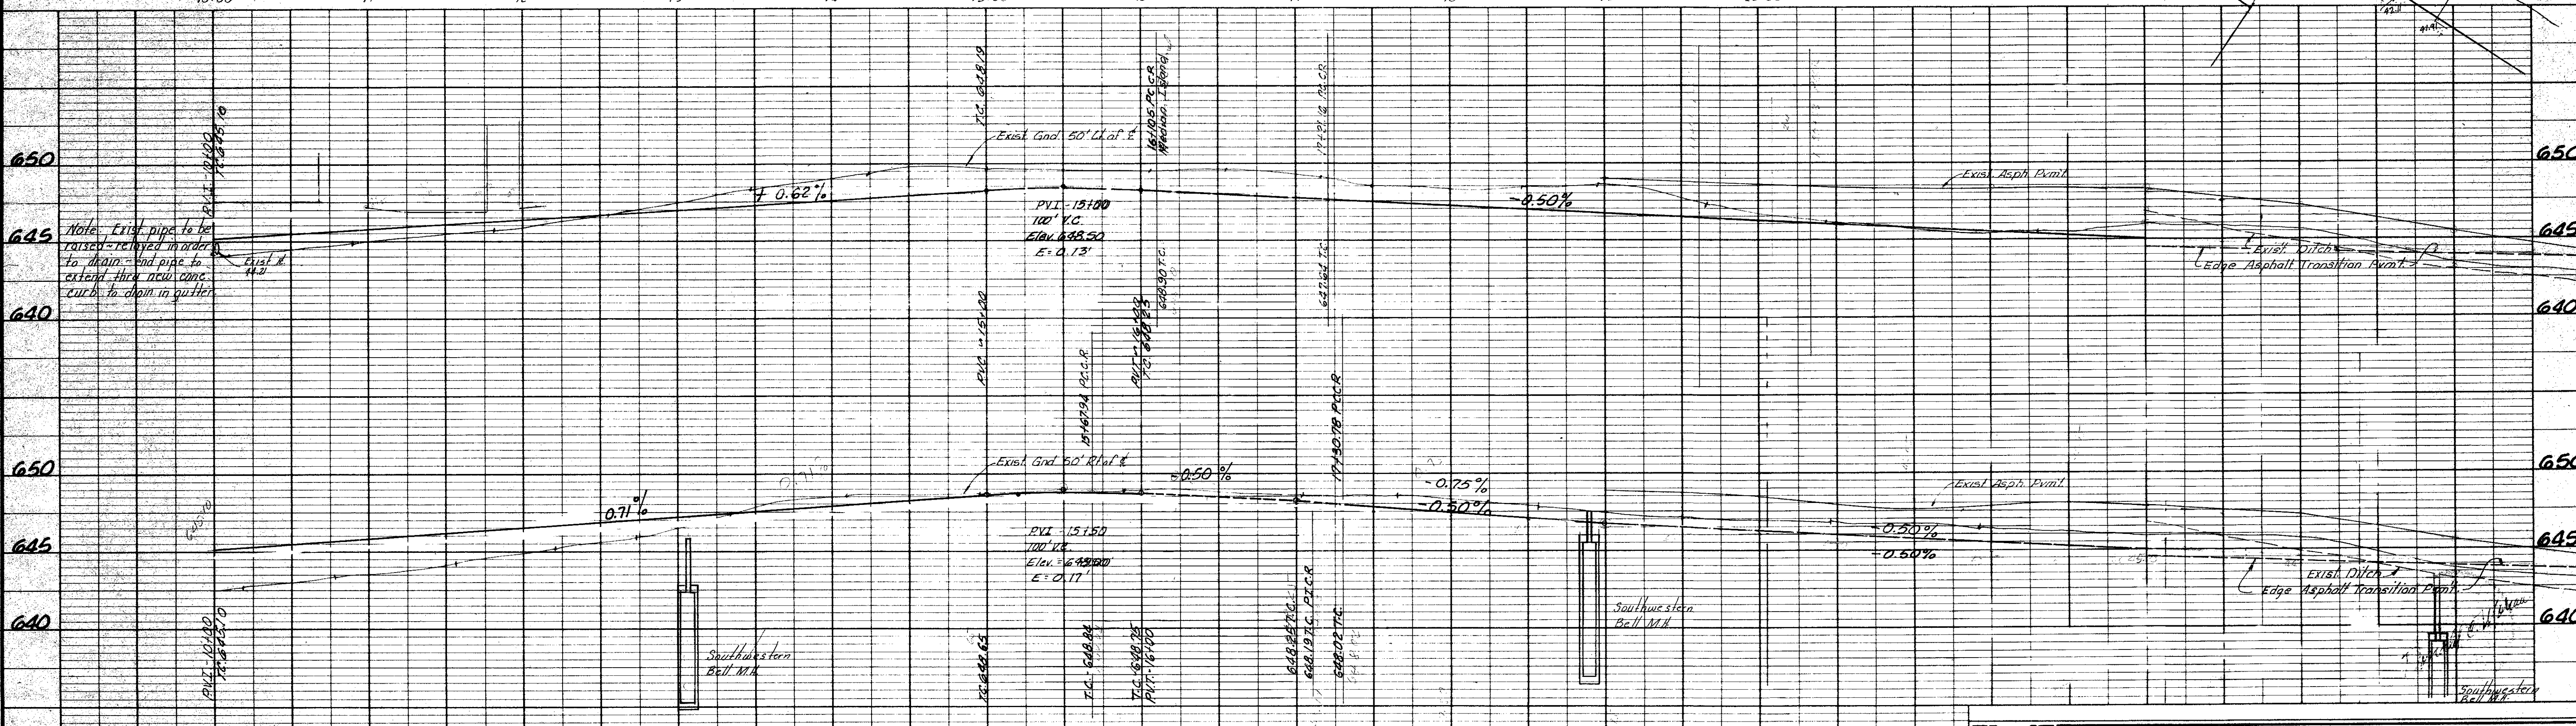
650
645
640
650
645
640

650
645
640
650
645
640

Note: Exist. pipe to be raised - relayed in order to drain - end pipe to extend thru new conc. curb to drain in gutter.

PVT - 10+00
T.C. 645.10
Exist. ℄ 44.21

T.C. 648.19
Exist. Gnd. 50' Lt. of ℄
16+05 P.C.C.R.
Median Island

+ 0.62%
PVI - 15+00
100' V.C.
Elev. 648.50
E = 0.13'

PVC - 15+00
PVT - 16+00
T.C. 648.23
648.90 T.C.
15+67.94 P.C.C.R.

17+71.16 P.C.C.R.
647.64 T.C.
17+30.76 P.C.C.R.

-0.50%
Exist. Asph. Pvmt.
Exist. Ditch
Edge Asphalt Transition Pvmt.

Exist. Gnd. 50' Rt. of ℄
0.71%
-0.50%
-0.75%
-0.50%
PVI - 15+50
100' V.C.
Elev. 649.00
E = 0.17'

PVT - 10+00
T.C. 645.10

Southwestern Bell M.H.

T.C. 646.65
T.C. 648.84
T.C. 648.25
PVT - 16+00
648.84 T.C.
648.19 T.C. P.T.C.R.
648.02 T.C.

Southwestern Bell M.H.

Exist. Asph. Pvmt.
-0.50%
-0.50%
Exist. Ditch
Edge Asphalt Transition Pvmt.

Southwestern Bell M.H.